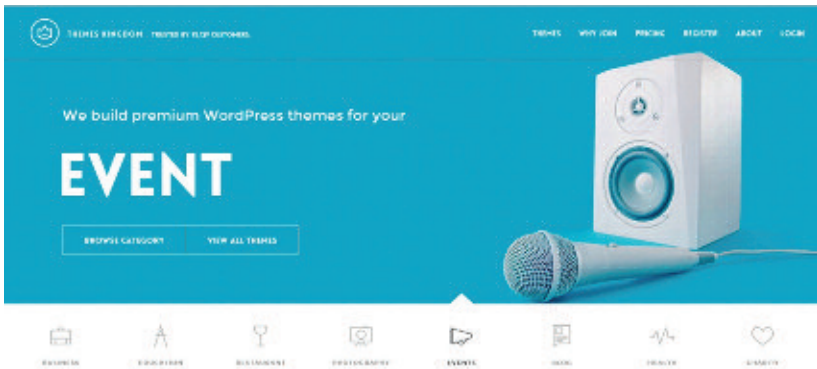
THEMES KINGDOM TRUSTED BY 9139 CUSTOMERS

THEMES WHY JOIN PRICING REGISTER ABOUT LOGIN

We build premium WordPress themes for your

EVENT

BROWSE CATEGORY VIEW ALL THEMES

BUSINESS EDUCATION RESTAURANT PHOTOGRAPHY EVENTS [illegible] HEALTH CHARITY